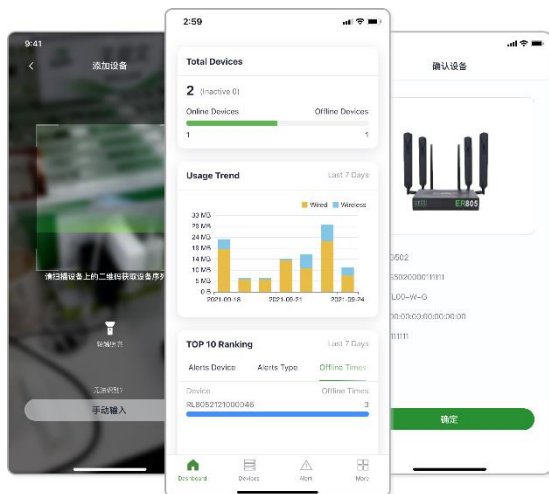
9:41
添加设备
请扫描设备上的二维码获取设备序列
轻触照亮
无法识别?
手动输入

2:59
Total Devices
2 (Inactive 0)
Online Devices
Offline Devices
1
1
Usage Trend
Last 7 Days
Wired
Wireless
30 MB
28 MB
24 MB
20 MB
16 MB
10 MB
5 MB
0 B
2021-09-18
2021-09-21
2021-09-24
TOP 10 Ranking
Last 7 Days
Alerts Device
Alerts Type
Offline Times
Device
Offline Times
RL8052121000046
3
Dashboard
Devices
Alert
More

确认设备
ER805
5502
5502000011111
L00-W-G
00:00:00:00:00:00
11111
确定